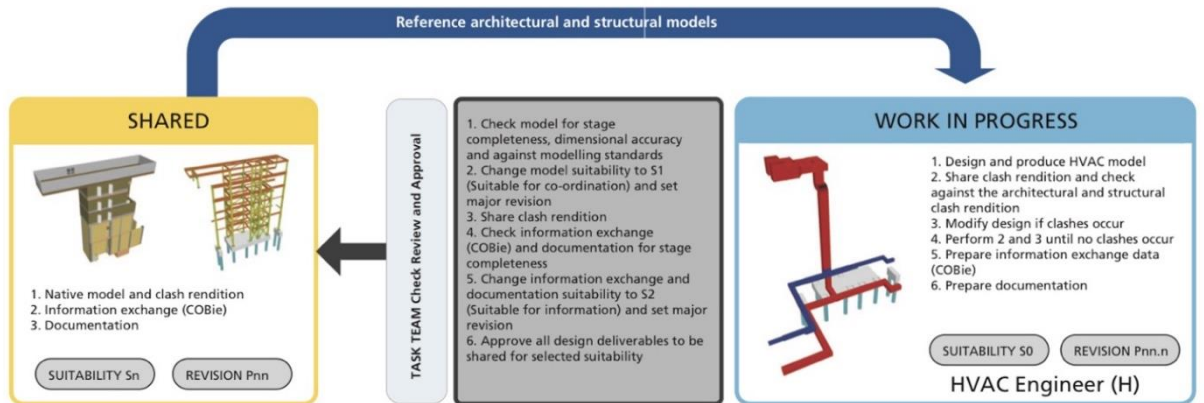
Reference architectural and structural models

SHARED

1. Native model and clash rendition
2. Information exchange (COBie)
3. Documentation

SUITABILITY Sn

REVISION Pnn

TASK TEAM Check Review and Approval

1. Check model for stage completeness, dimensional accuracy and against modelling standards
2. Change model suitability to S1 (Suitable for co-ordination) and set major revision
3. Share clash rendition
4. Check information exchange (COBie) and documentation for stage completeness
5. Change information exchange and documentation suitability to S2 (Suitable for information) and set major revision
6. Approve all design deliverables to be shared for selected suitability

WORK IN PROGRESS

1. Design and produce HVAC model
2. Share clash rendition and check against the architectural and structural clash rendition
3. Modify design if clashes occur
4. Perform 2 and 3 until no clashes occur
5. Prepare information exchange data (COBie)
6. Prepare documentation

SUITABILITY S0

REVISION Pnn.n

HVAC Engineer (H)